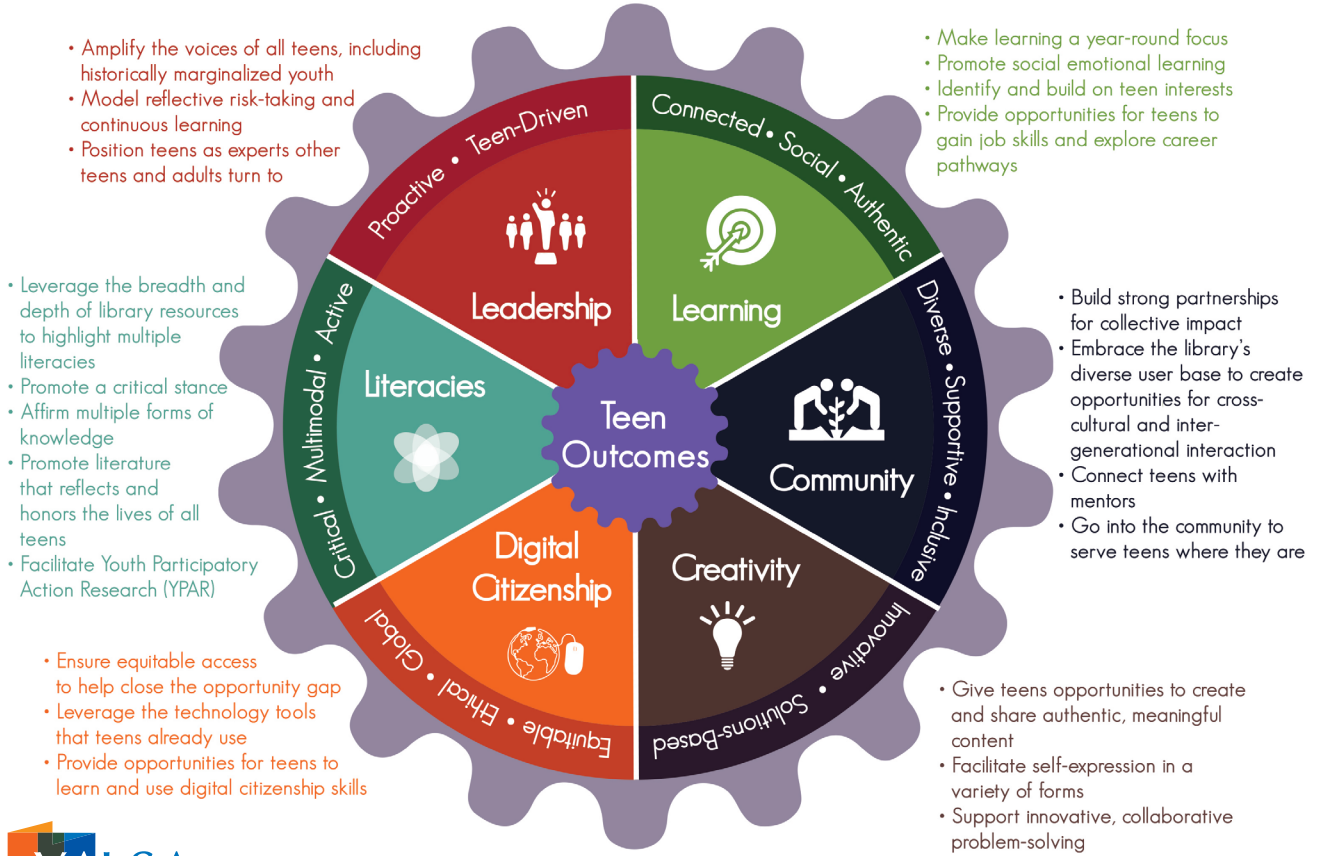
• Amplify the voices of all teens, including historically marginalized youth
• Model reflective risk-taking and continuous learning
• Position teens as experts other teens and adults turn to

• Make learning a year-round focus
• Promote social emotional learning
• Identify and build on teen interests
• Provide opportunities for teens to gain job skills and explore career pathways

Proactive • Teen-Driven

Leadership

Connected • Social • Authentic

Learning

• Leverage the breadth and depth of library resources to highlight multiple literacies
• Promote a critical stance
• Affirm multiple forms of knowledge
• Promote literature that reflects and honors the lives of all teens
• Facilitate Youth Participatory Action Research (YPAR)

Critical • Multimodal • Active

Literacies

Teen Outcomes

Diverse • Supportive • Inclusive

Community

• Build strong partnerships for collective impact
• Embrace the library's diverse user base to create opportunities for cross-cultural and inter-generational interaction
• Connect teens with mentors
• Go into the community to serve teens where they are

Digital Citizenship

Global • Ethical • Equitable

Creativity

Innovative • Solutions-Based

• Ensure equitable access to help close the opportunity gap
• Leverage the technology tools that teens already use
• Provide opportunities for teens to learn and use digital citizenship skills

• Give teens opportunities to create and share authentic, meaningful content
• Facilitate self-expression in a variety of forms
• Support innovative, collaborative problem-solving

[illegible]